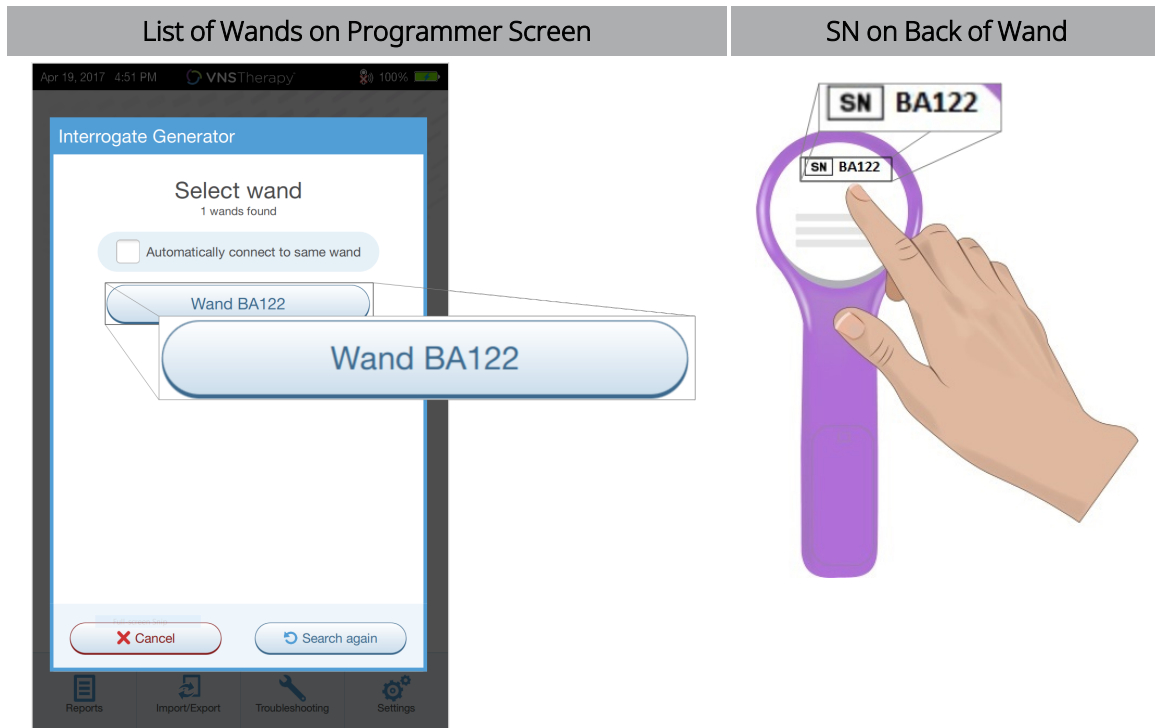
| List of Wands on Programmer Screen | SN on Back of Wand |
|---|---|

Apr 19, 2017 4:51 PM VNSTherapy 100%

Interrogate Generator

Select wand
1 wands found

Automatically connect to same wand

Wand BA122

Wand BA122

Cancel

Search again

Reports Import/Export Troubleshooting Settings

SN BA122

SN BA122